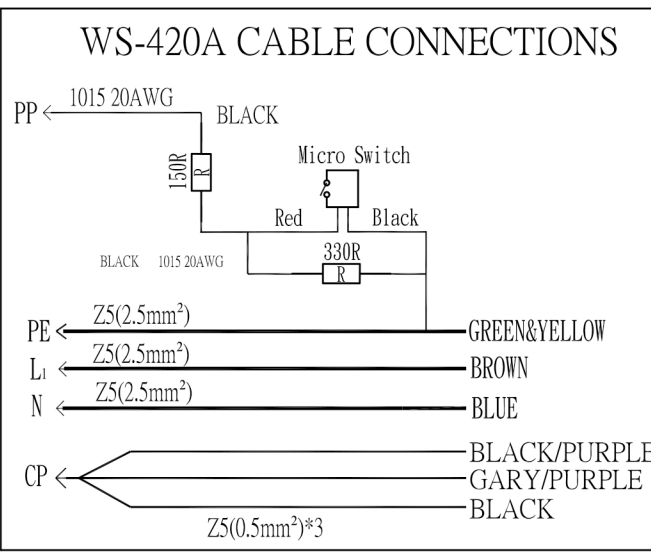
WS-420A CABLE CONNECTIONS

PP
1015 20AWG
BLACK
150R
R
Micro Switch
Red
Black
BLACK 1015 20AWG
330R
R

PE
Z5(2.5mm$^2$)
GREEN&YELLOW
L$_1$
Z5(2.5mm$^2$)
BROWN
N
Z5(2.5mm$^2$)
BLUE

CP
BLACK/PURPLE
GARY/PURPLE
BLACK
Z5(0.5mm$^2$)*3